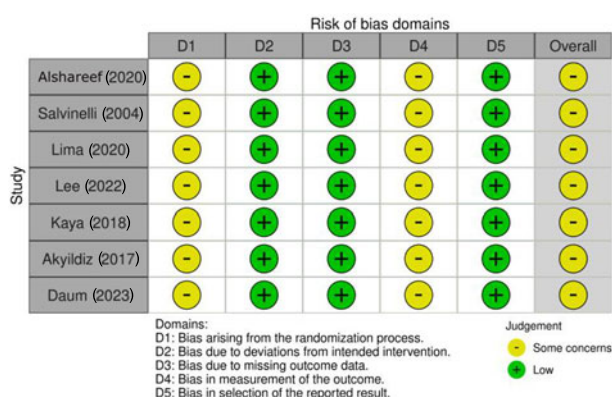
Risk of bias domains

| Study | D1 | D2 | D3 | D4 | D5 | Overall |
|---|---|---|---|---|---|---|
| Alshareef (2020) | - | + | + | - | + | - |
| Salvinelli (2004) | - | + | + | - | + | - |
| Lima (2020) | - | + | + | - | + | - |
| Lee (2022) | - | + | + | - | + | - |
| Kaya (2018) | - | + | + | - | + | - |
| Akyildiz (2017) | - | + | + | - | + | - |
| Daum (2023) | - | + | + | - | + | - |

Domains:
D1: Bias arising from the randomization process.
D2: Bias due to deviations from intended intervention.
D3: Bias due to missing outcome data.
D4: Bias in measurement of the outcome.
D5: Bias in selection of the reported result.

Judgement
- Some concerns
+ Low